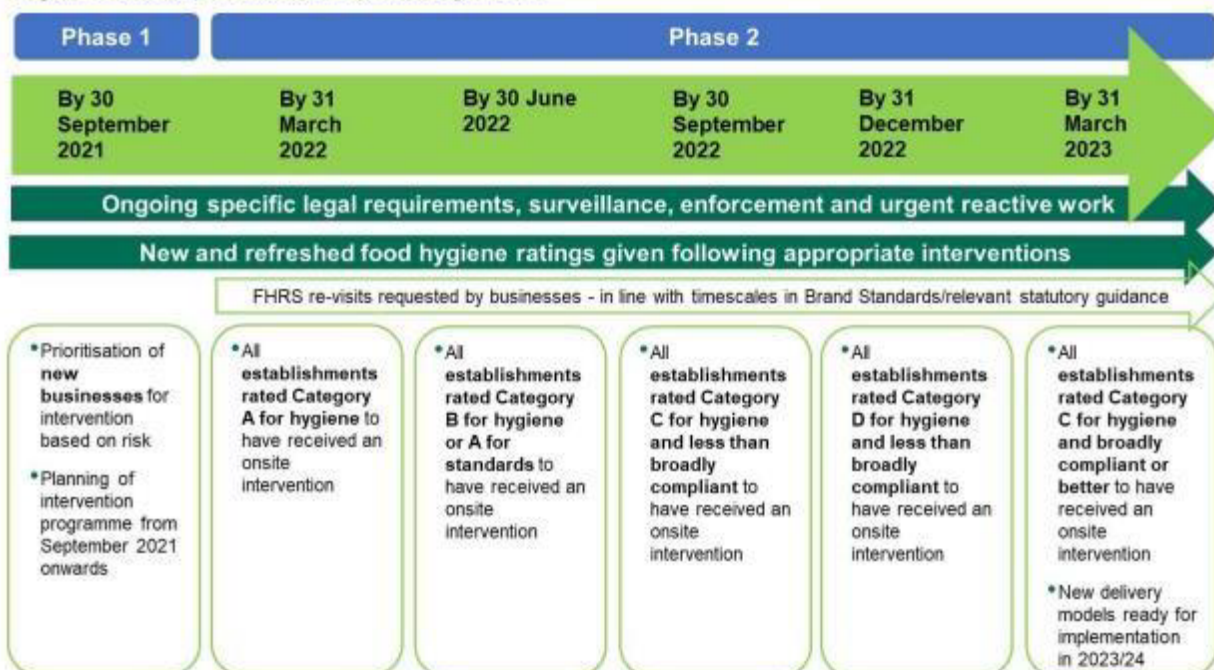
Phase 1

Phase 2

By 30 September 2021

By 31 March 2022

By 30 June 2022

By 30 September 2022

By 31 December 2022

By 31 March 2023

Ongoing specific legal requirements, surveillance, enforcement and urgent reactive work

New and refreshed food hygiene ratings given following appropriate interventions

FHRS re-visits requested by businesses - in line with timescales in Brand Standards/relevant statutory guidance

• Prioritisation of new businesses for intervention based on risk

• Planning of intervention programme from September 2021 onwards

• All establishments rated Category A for hygiene to have received an onsite intervention

• All establishments rated Category B for hygiene or A for standards to have received an onsite intervention

• All establishments rated Category C for hygiene and less than broadly compliant to have received an onsite intervention

• All establishments rated Category D for hygiene and less than broadly compliant to have received an onsite intervention

• All establishments rated Category C for hygiene and broadly compliant or better to have received an onsite intervention

• New delivery models ready for implementation in 2023/24